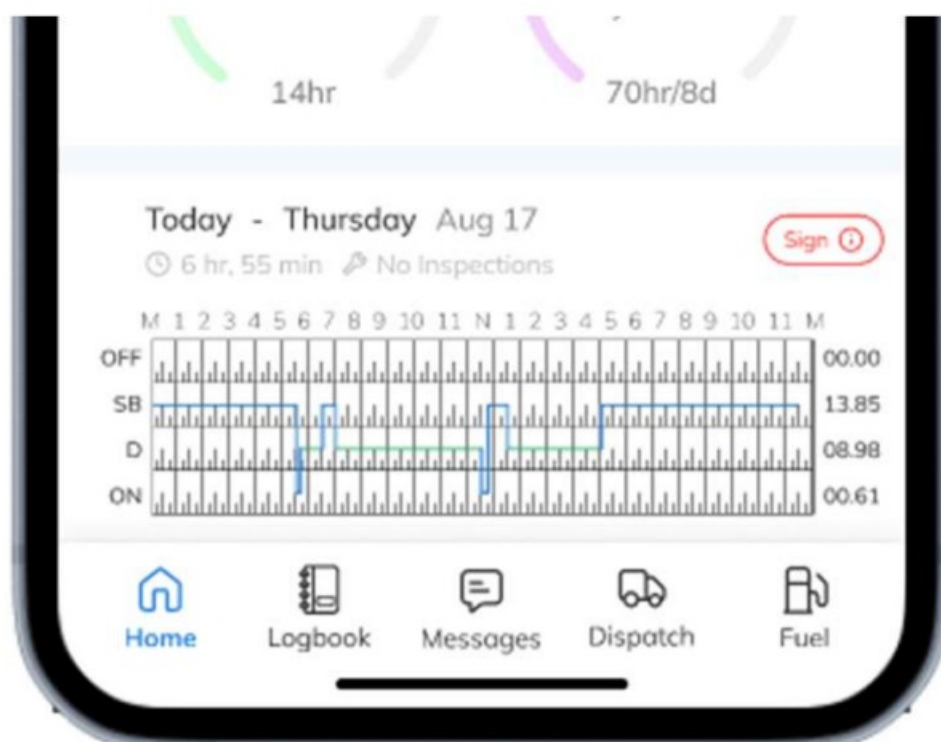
14hr

70hr/8d

Today - Thursday Aug 17

Sign ⓘ

6 hr, 55 min No Inspections

M 1 2 3 4 5 6 7 8 9 10 11 N 1 2 3 4 5 6 7 8 9 10 11 M

| | | |
|---|---|---|
| OFF | | 00.00 |
| SB | | 13.85 |
| D | | 08.98 |
| ON | | 00.61 |

Home Logbook Messages Dispatch Fuel